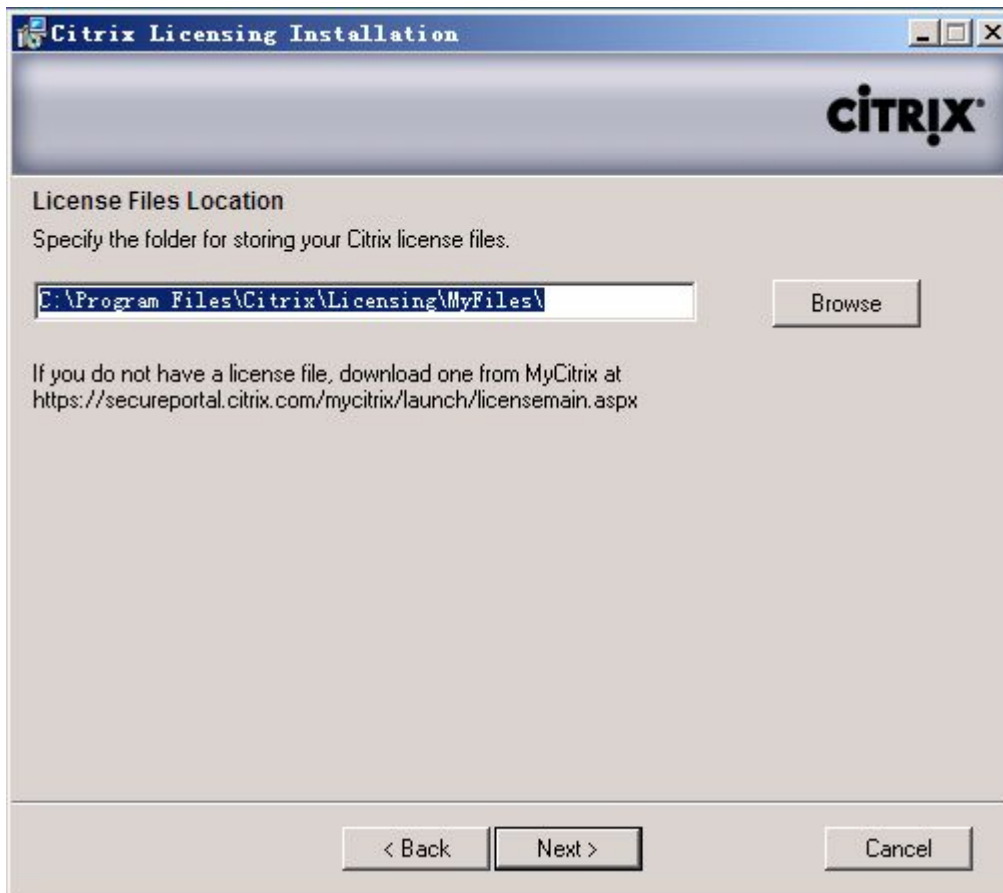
Citrix Licensing Installation

CiTRIX

License Files Location

Specify the folder for storing your Citrix license files.

C:\Program Files\Citrix\Licensing\MyFiles\

Browse

If you do not have a license file, download one from MyCitrix at https://secureportal.citrix.com/mycitrix/launch/licensemain.aspx

< Back

Next >

Cancel